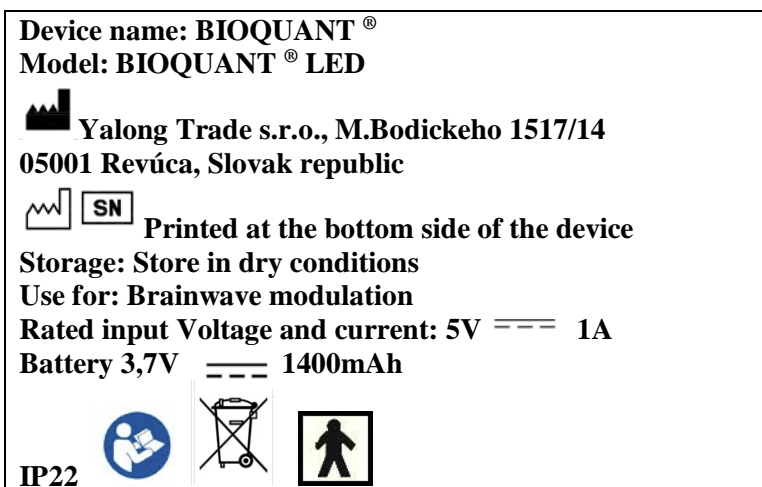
Device name: BIOQUANT ®
Model: BIOQUANT ® LED

Yalong Trade s.r.o., M.Bodickeho 1517/14
05001 Revúca, Slovak republic

SN Printed at the bottom side of the device
Storage: Store in dry conditions
Use for: Brainwave modulation
Rated input Voltage and current: 5V ⎓ 1A
Battery 3,7V ⎓ 1400mAh

IP22